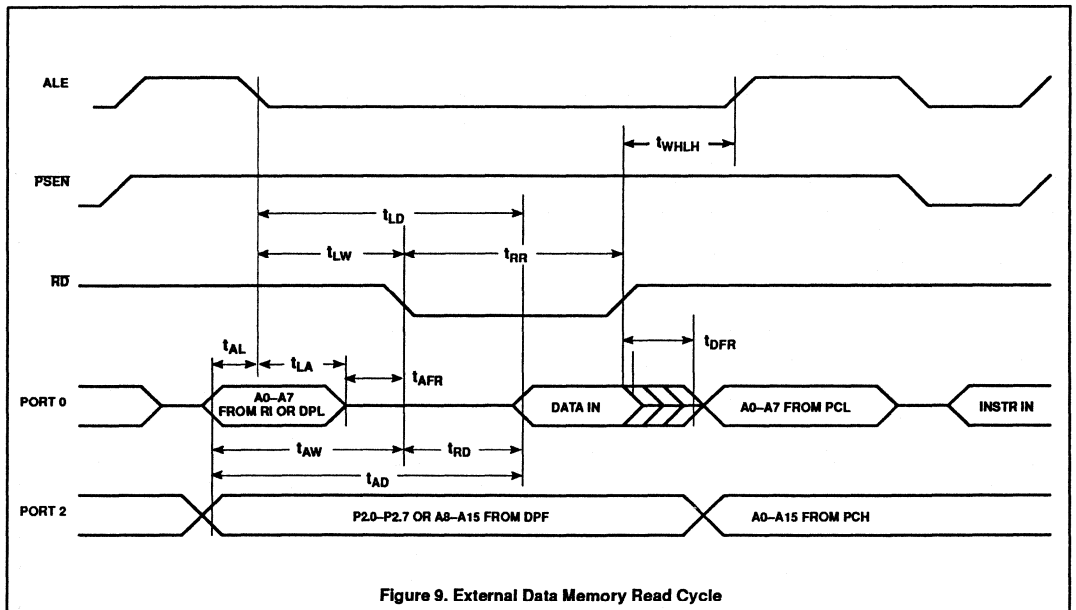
ALE

PSEN

RD

PORT 0

PORT 2

$t_{WHLH}$

$t_{LD}$

$t_{LW}$

$t_{RR}$

$t_{AL}$

$t_{LA}$

$t_{AFR}$

$t_{DFR}$

A0–A7 FROM RI OR DPL

DATA IN

A0–A7 FROM PCL

INSTR IN

$t_{AW}$

$t_{RD}$

$t_{AD}$

P2.0–P2.7 OR A8–A15 FROM DPF

A0–A15 FROM PCH

Figure 9. External Data Memory Read Cycle